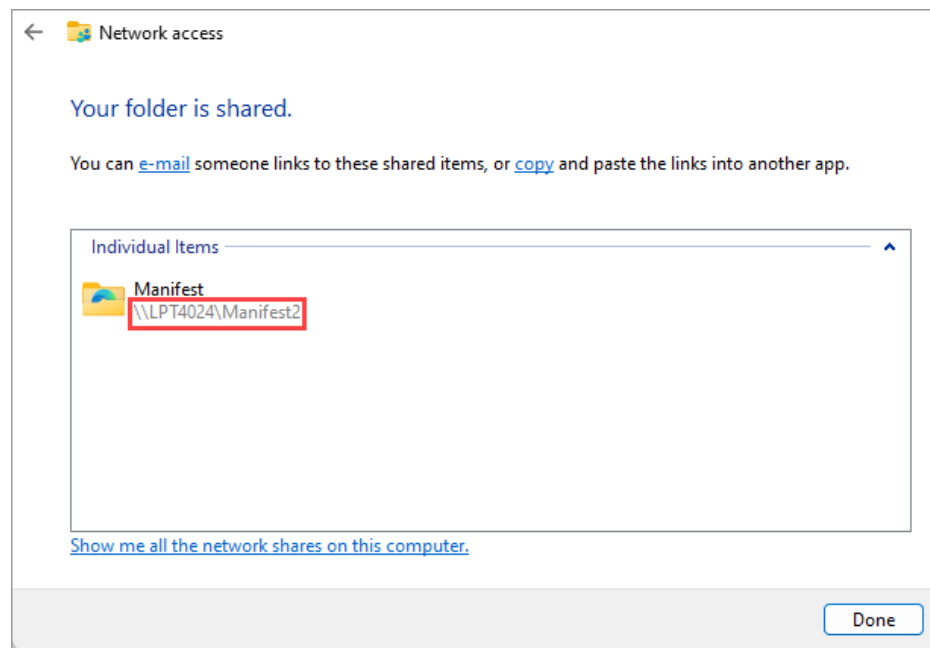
Network access

Your folder is shared.

You can e-mail someone links to these shared items, or copy and paste the links into another app.

Individual Items

Manifest
\\LPT4024\Manifest2

Show me all the network shares on this computer.

Done